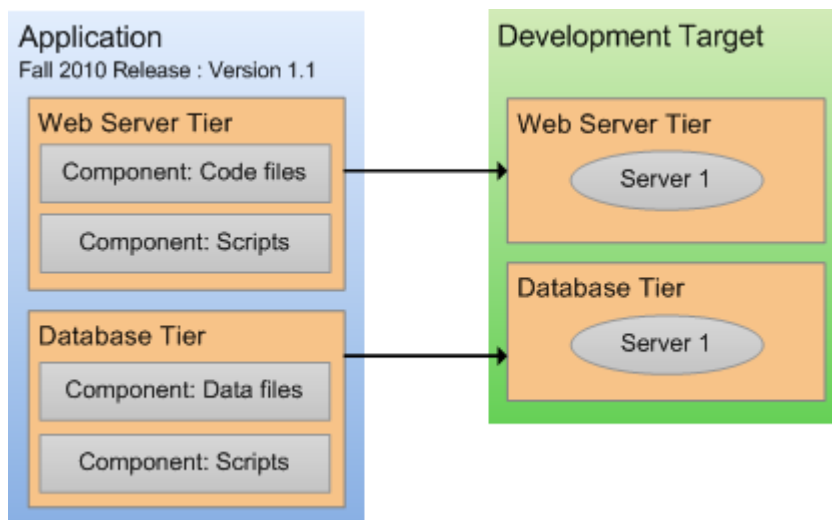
Application
Fall 2010 Release : Version 1.1

Web Server Tier

Component: Code files

Component: Scripts

Database Tier

Component: Data files

Component: Scripts

Development Target

Web Server Tier

Server 1

Database Tier

Server 1